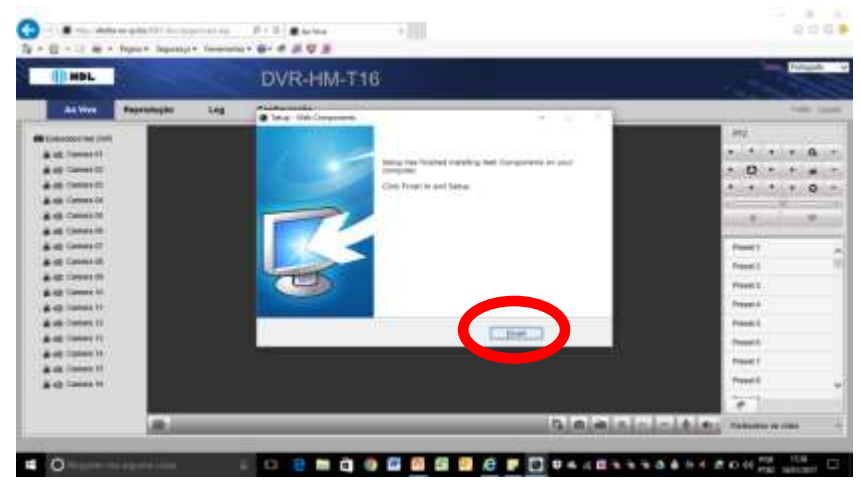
HDL

DVR-HM-T16

Ao Vivo Reprodução Log Configuração

Setup - Web Components

Setup has finished installing Web Components on your computer.

Click Finish to exit Setup.

Finish

Camera 01
Camera 02
Camera 03
Camera 04
Camera 05
Camera 06
Camera 07
Camera 08
Camera 09
Camera 10
Camera 11
Camera 12
Camera 13
Camera 14
Camera 15
Camera 16

PTZ

Preset 1
Preset 2
Preset 3
Preset 4
Preset 5
Preset 6
Preset 7
Preset 8

Parâmetros de vídeo

Português

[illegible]